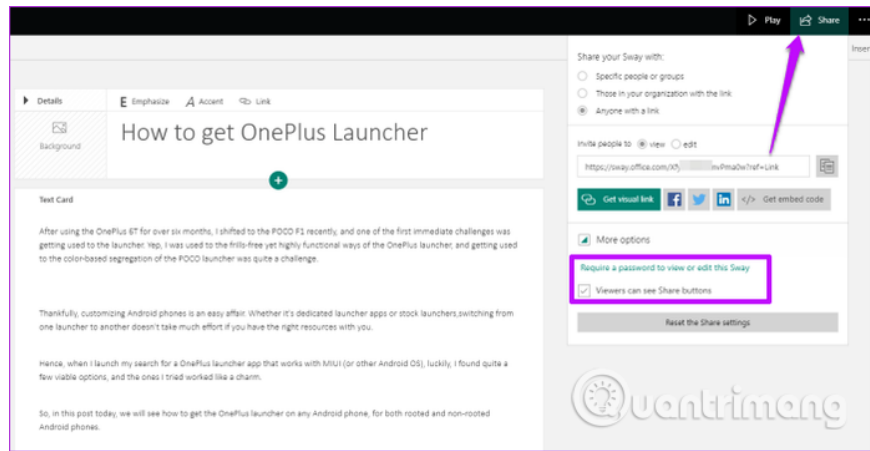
Play Share ··· Inser

Details

Emphasize Accent Link

Background

How to get OnePlus Launcher

Text Card

After using the OnePlus 6T for over six months, I shifted to the POCO F1 recently, and one of the first immediate challenges was getting used to the launcher. Yep, I was used to the frills-free yet highly functional ways of the OnePlus launcher, and getting used to the color-based segregation of the POCO launcher was quite a challenge.

Thankfully, customizing Android phones is an easy affair. Whether it's dedicated launcher apps or stock launchers,switching from one launcher to another doesn't take much effort if you have the right resources with you.

Hence, when I launch my search for a OnePlus launcher app that works with MIUI (or other Android OS), luckily, I found quite a few viable options, and the ones I tried worked like a charm.

So, in this post today, we will see how to get the OnePlus launcher on any Android phone, for both rooted and non-rooted Android phones.

Share your Sway with:

Specific people or groups

Those in your organization with the link

Anyone with a link

Invite people to view edit

https://sway.office.com/Xf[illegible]nvPma0w?ref=Link

Get visual link

Get embed code

More options

Require a password to view or edit this Sway

Viewers can see Share buttons

Reset the Share settings

Quantrimang